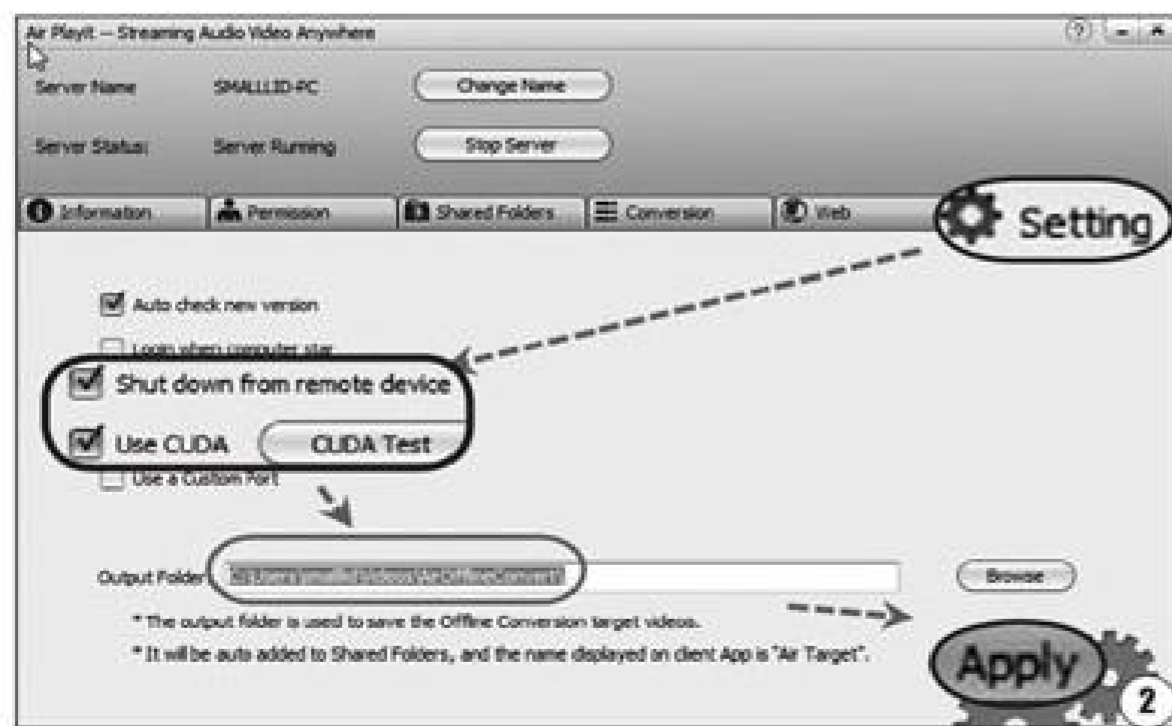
Air Playit – Streaming Audio Video Anywhere

Server Name SMALLLID-PC Change Name

Server Status: Server Running Stop Server

Information Permission Shared Folders Conversion Web Setting

Auto check new version

Login when computer star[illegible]

Shut down from remote device

Use CUDA CUDA Test

Use a Custom Port

Output Folder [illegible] Browse

* The output folder is used to save the Offline Conversion target videos.

* It will be auto added to Shared Folders, and the name displayed on client App is "Air Target".

Apply

2